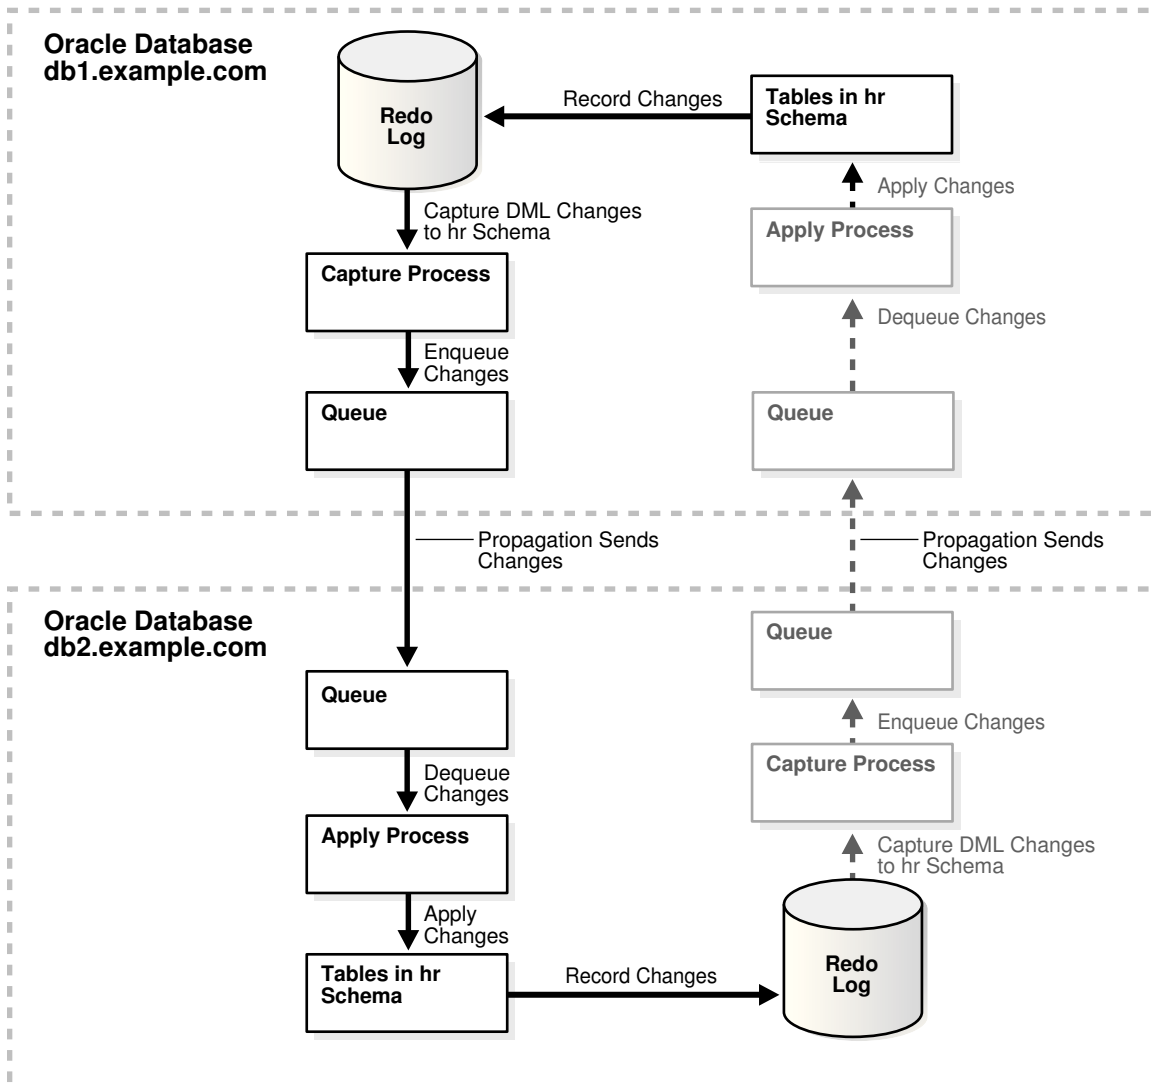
Oracle Database
db1.example.com

Redo Log

Record Changes

Tables in hr Schema

Apply Changes

Capture DML Changes to hr Schema

Apply Process

Capture Process

Dequeue Changes

Enqueue Changes

Queue

Queue

Propagation Sends Changes

Propagation Sends Changes

Oracle Database
db2.example.com

Queue

Queue

Enqueue Changes

Dequeue Changes

Capture Process

Apply Process

Capture DML Changes to hr Schema

Apply Changes

Tables in hr Schema

Record Changes

Redo Log